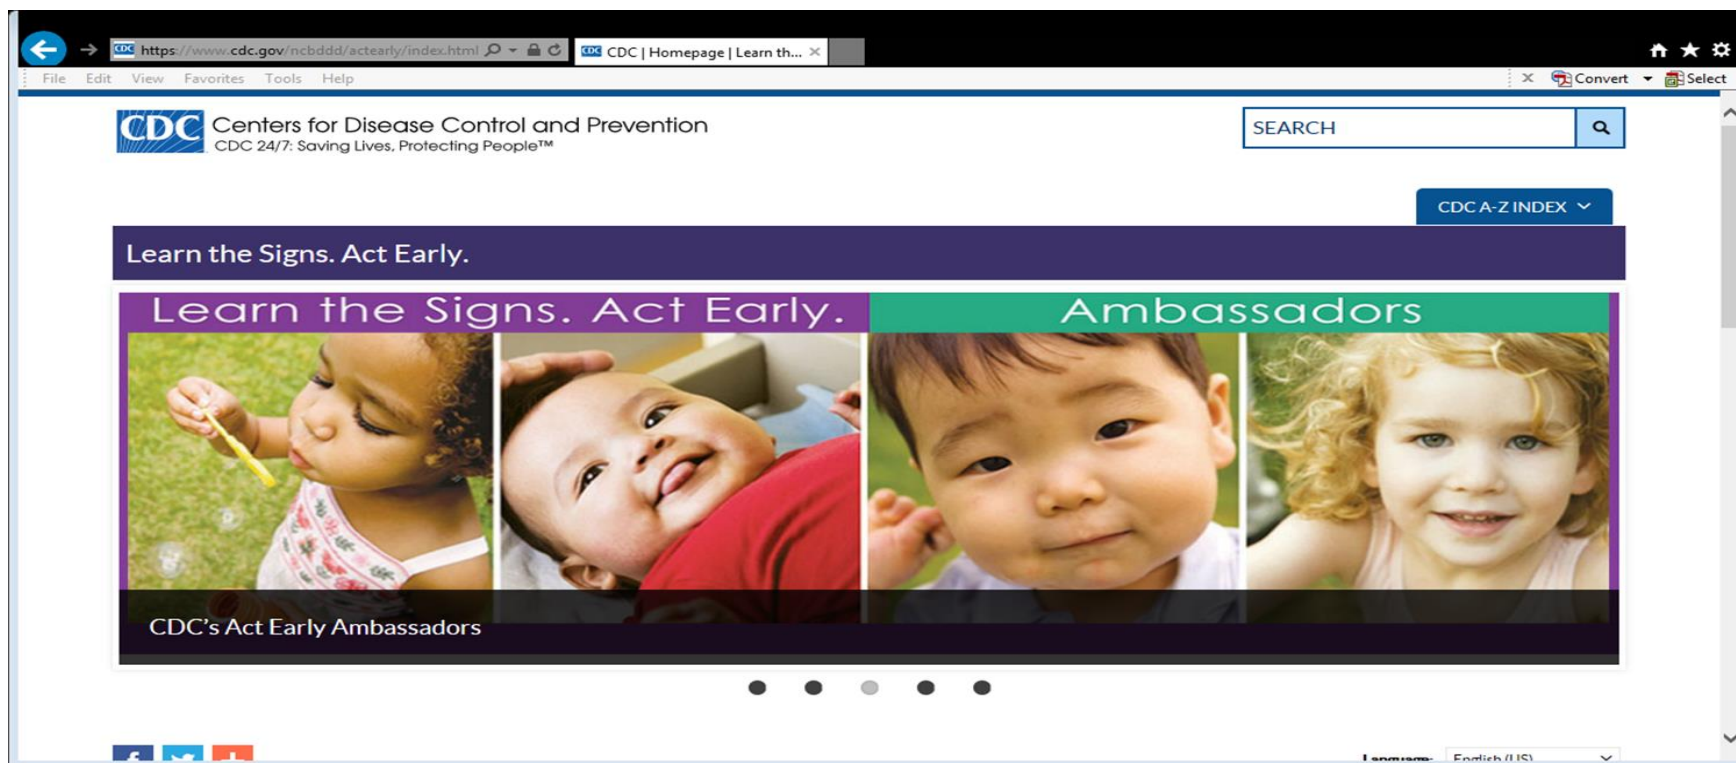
https://www.cdc.gov/ncbddd/actearly/index.html

CDC | Homepage | Learn th... ×

File Edit View Favorites Tools Help

Convert Select

CDC Centers for Disease Control and Prevention
CDC 24/7: Saving Lives, Protecting People™

SEARCH

CDC A-Z INDEX

Learn the Signs. Act Early.

Learn the Signs. Act Early. Ambassadors

CDC's Act Early Ambassadors

Language: English (US)